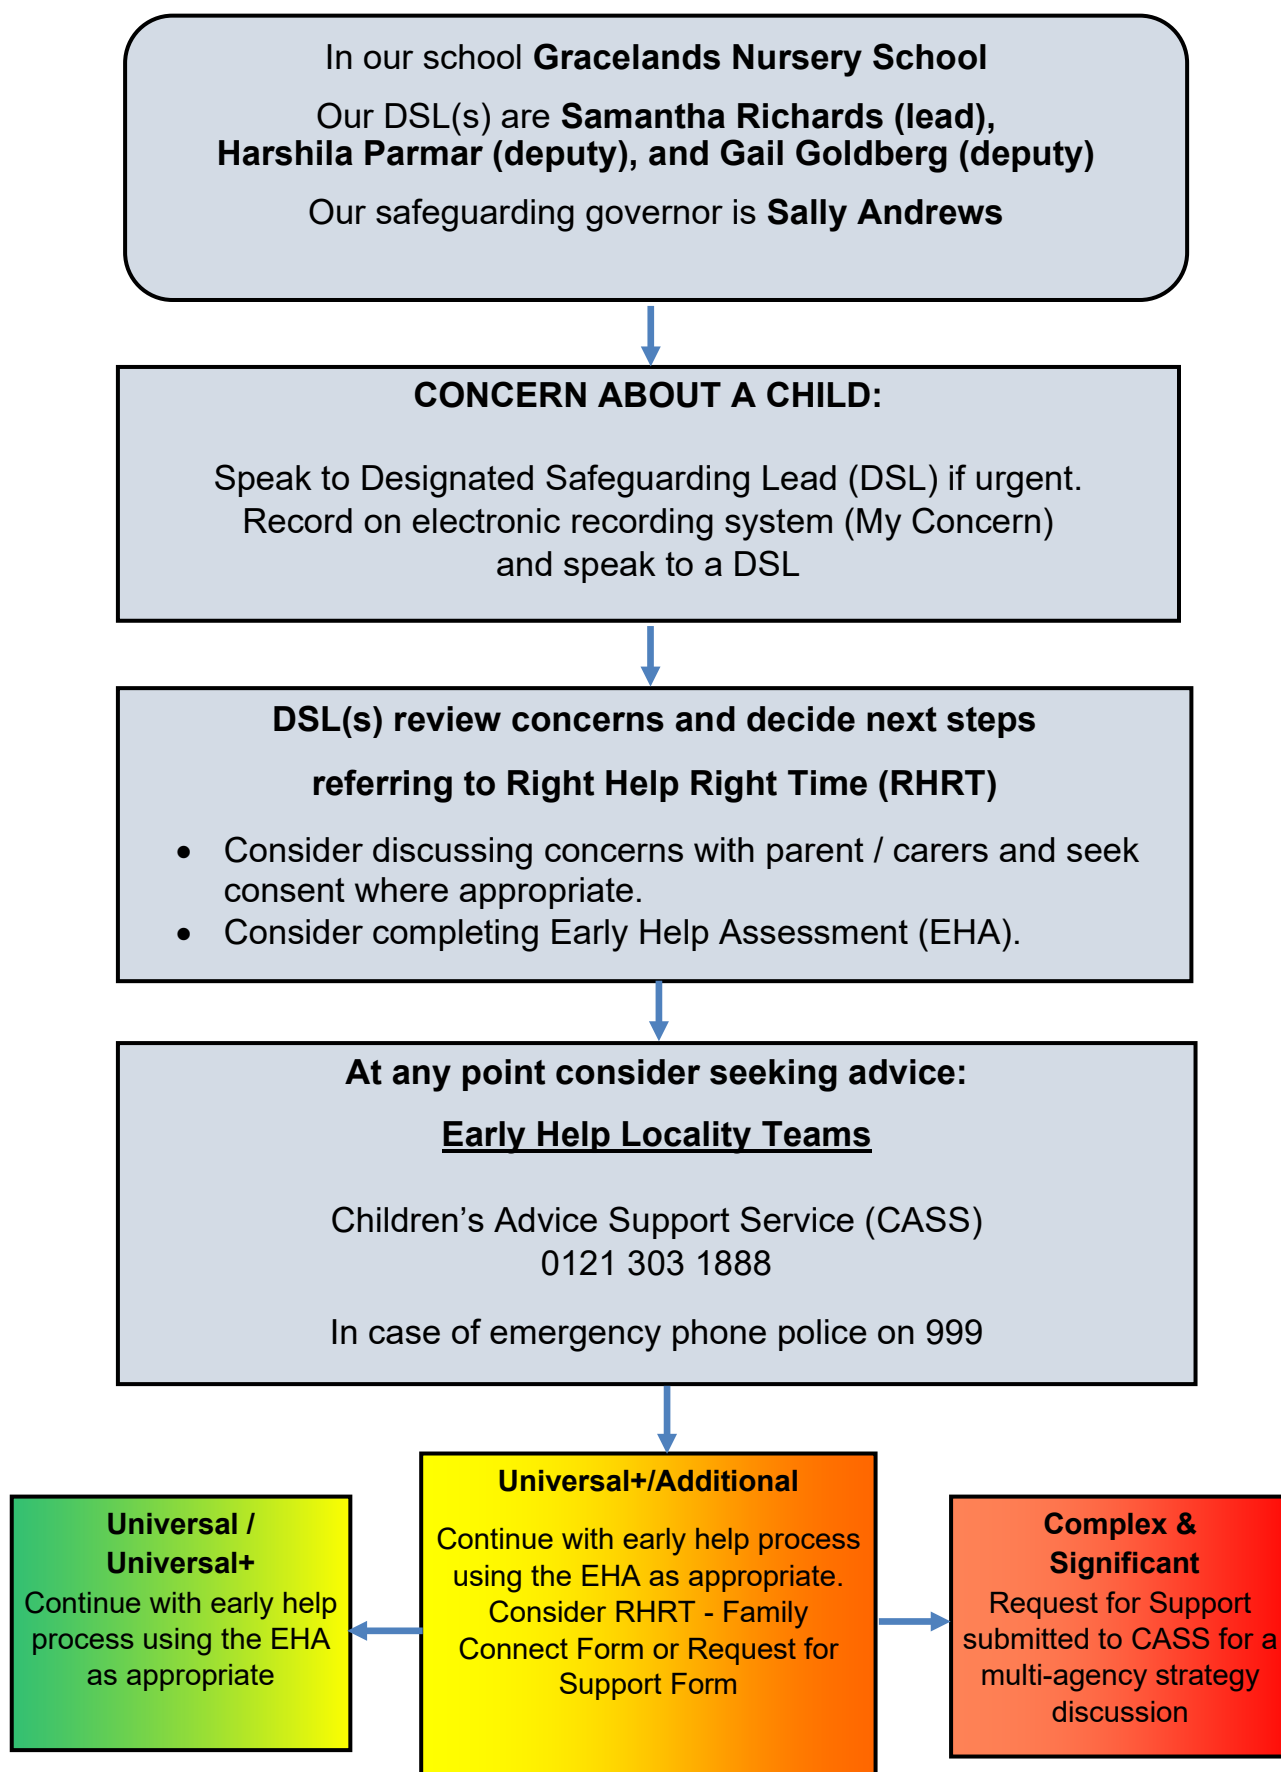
In our school **Gracelands Nursery School**

Our DSL(s) are **Samantha Richards (lead), Harshila Parmar (deputy), and Gail Goldberg (deputy)**

Our safeguarding governor is **Sally Andrews**

**CONCERN ABOUT A CHILD:**

Speak to Designated Safeguarding Lead (DSL) if urgent. Record on electronic recording system (My Concern) and speak to a DSL

**DSL(s) review concerns and decide next steps**

**referring to Right Help Right Time (RHRT)**

- Consider discussing concerns with parent / carers and seek consent where appropriate.
- Consider completing Early Help Assessment (EHA).

**At any point consider seeking advice:**

**Early Help Locality Teams**

Children's Advice Support Service (CASS)
0121 303 1888

In case of emergency phone police on 999

**Universal+/Additional**

Continue with early help process using the EHA as appropriate. Consider RHRT - Family Connect Form or Request for Support Form

**Universal / Universal+**
Continue with early help process using the EHA as appropriate

**Complex & Significant**
Request for Support submitted to CASS for a multi-agency strategy discussion